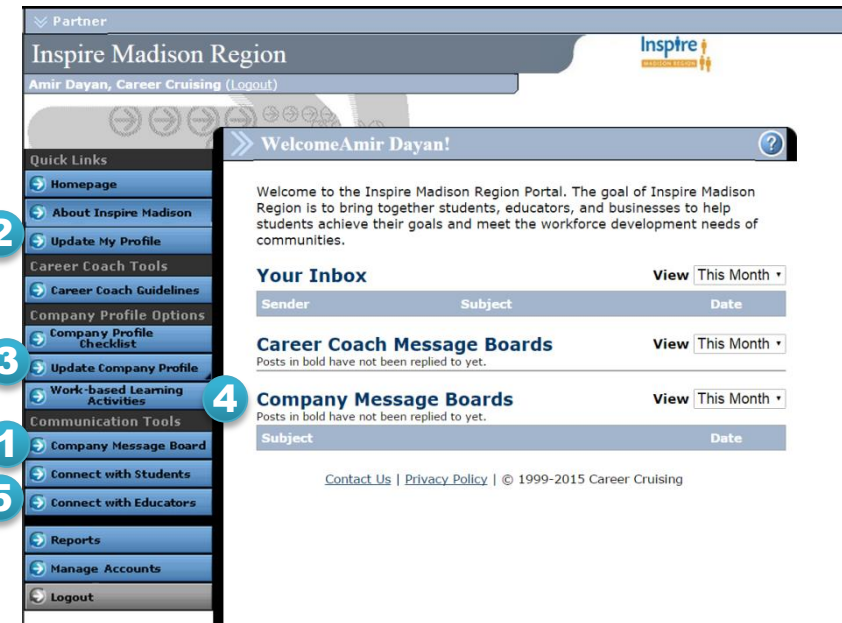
Partner

Inspire Madison Region

Inspire
MADISON REGION

Amir Dayan, Career Cruising (Logout)

Quick Links
Homepage
About Inspire Madison
2
Update My Profile
Career Coach Tools
Career Coach Guidelines
Company Profile Options
Company Profile Checklist
3
Update Company Profile
Work-based Learning Activities
Communication Tools
1
Company Message Board
Connect with Students
5
Connect with Educators
Reports
Manage Accounts
Logout

WelcomeAmir Dayan!

Welcome to the Inspire Madison Region Portal. The goal of Inspire Madison Region is to bring together students, educators, and businesses to help students achieve their goals and meet the workforce development needs of communities.

Your Inbox
View This Month

| Sender | Subject | Date |
|---|---|---|

Career Coach Message Boards
View This Month
Posts in bold have not been replied to yet.

4
Company Message Boards
View This Month
Posts in bold have not been replied to yet.

| Subject | Date |
|---|---|

Contact Us | Privacy Policy | © 1999-2015 Career Cruising